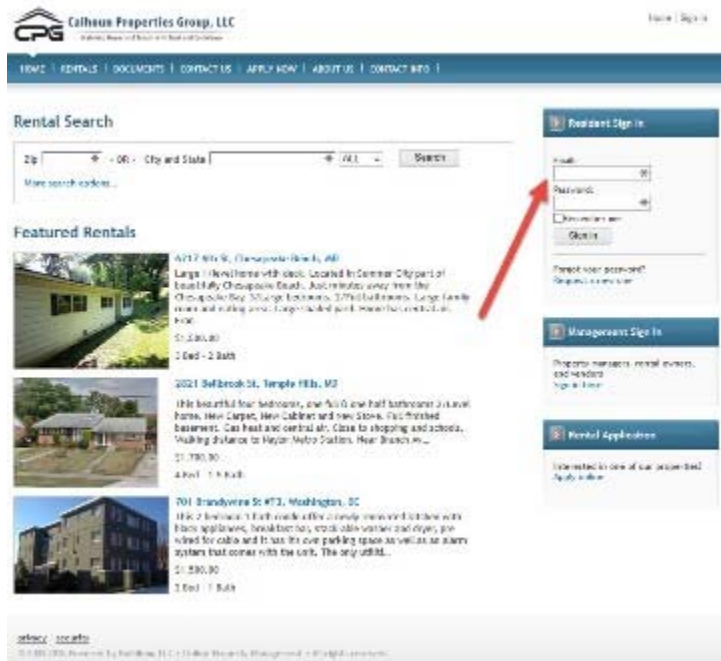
CPG Calhoun Properties Group, LLC
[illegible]

Home | Sign In

HOME | RENTALS | DOCUMENTS | CONTACT US | APPLY NOW | ABOUT US | CONTACT INFO |

Rental Search

Zip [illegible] - OR - City and State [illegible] ALL Search

More search options...

Featured Rentals

4717 9th St, Chesapeake Beach, MD
Large 1 level home with deck. Located in Summer City part of beautiful Chesapeake Beach. Just minutes away from the Chesapeake Bay. 3 Large bedrooms, 2 Full bathrooms. Large family room and eating area. Large fenced yard. Home has crawl space. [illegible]

$1,800.00

3 Bed - 2 Bath

2021 Bellbrook St, Temple Hills, MD
This beautiful four bedroom, one full & one half bathroom 3 level home. New Carpet, New Cabinet and new Stove. Full finished basement. Gas heat and central air. Close to shopping and schools. Walking distance to Naylor Metro Station. Near Branch Av...

$1,700.00

4 Bed - 1.5 Bath

701 Brandywine St #73, Washington, DC
This 2 bedroom 1 bath condo offer a newly renovated kitchen with black appliances, breakfast bar, stackable washer and dryer, pre wired for cable and it has its own parking space as well as an alarm system that comes with the unit. The only utilit...

$1,500.00

2 Bed - 1 Bath

Resident Sign In

Email:

Password:

Remember me

Sign In

Forgot your password?
Request a new one

Management Sign In

Property managers, rental owners, and vendors
Sign in here

Rental Application

Interested in one of our properties?
Apply online

privacy security

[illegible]